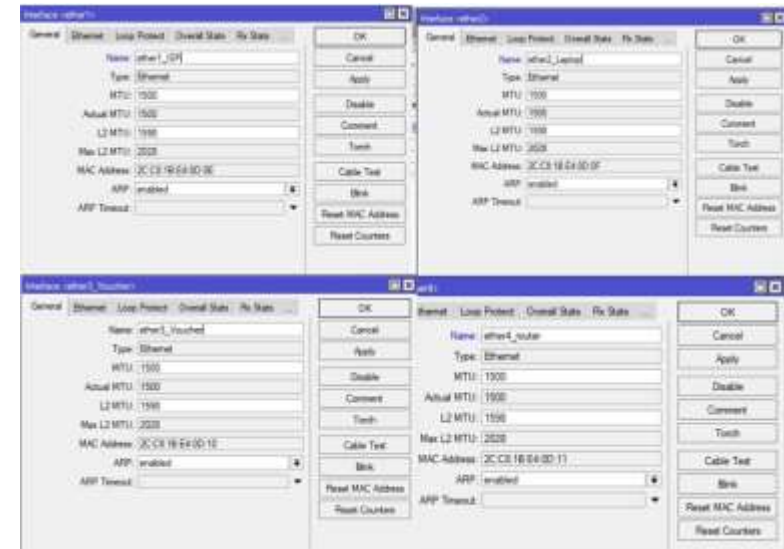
Interface <ether1>

General | Ethernet | Loop Protect | Overall Stats | Rx Stats | ...

Name: ether1_ISP
Type: Ethernet
MTU: 1500
Actual MTU: 1500
L2 MTU: 1598
Max L2 MTU: 2028
MAC Address: 2C:C8:1B:E4:0D:0E
ARP: enabled
ARP Timeout:

OK
Cancel
Apply
Disable
Comment
Torch
Cable Test
Blink
Reset MAC Address
Reset Counters

Interface <ether2>

General | Ethernet | Loop Protect | Overall Stats | Rx Stats | ...

Name: ether2_Laptop
Type: Ethernet
MTU: 1500
Actual MTU: 1500
L2 MTU: 1598
Max L2 MTU: 2028
MAC Address: 2C:C8:1B:E4:0D:0F
ARP: enabled
ARP Timeout:

OK
Cancel
Apply
Disable
Comment
Torch
Cable Test
Blink
Reset MAC Address
Reset Counters

Interface <ether3_Voucher>

General | Ethernet | Loop Protect | Overall Stats | Rx Stats | ...

Name: ether3_Voucher
Type: Ethernet
MTU: 1500
Actual MTU: 1500
L2 MTU: 1598
Max L2 MTU: 2028
MAC Address: 2C:C8:1B:E4:0D:10
ARP: enabled
ARP Timeout:

OK
Cancel
Apply
Disable
Comment
Torch
Cable Test
Blink
Reset MAC Address
Reset Counters

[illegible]

Ethernet | Loop Protect | Overall Stats | Rx Stats

Name: ether4_router
Type: Ethernet
MTU: 1500
Actual MTU: 1500
L2 MTU: 1598
Max L2 MTU: 2028
MAC Address: 2C:C8:1B:E4:0D:11
ARP: enabled
ARP Timeout:

OK
Cancel
Apply
Disable
Comment
Torch
Cable Test
Blink
Reset MAC Address
Reset Counters